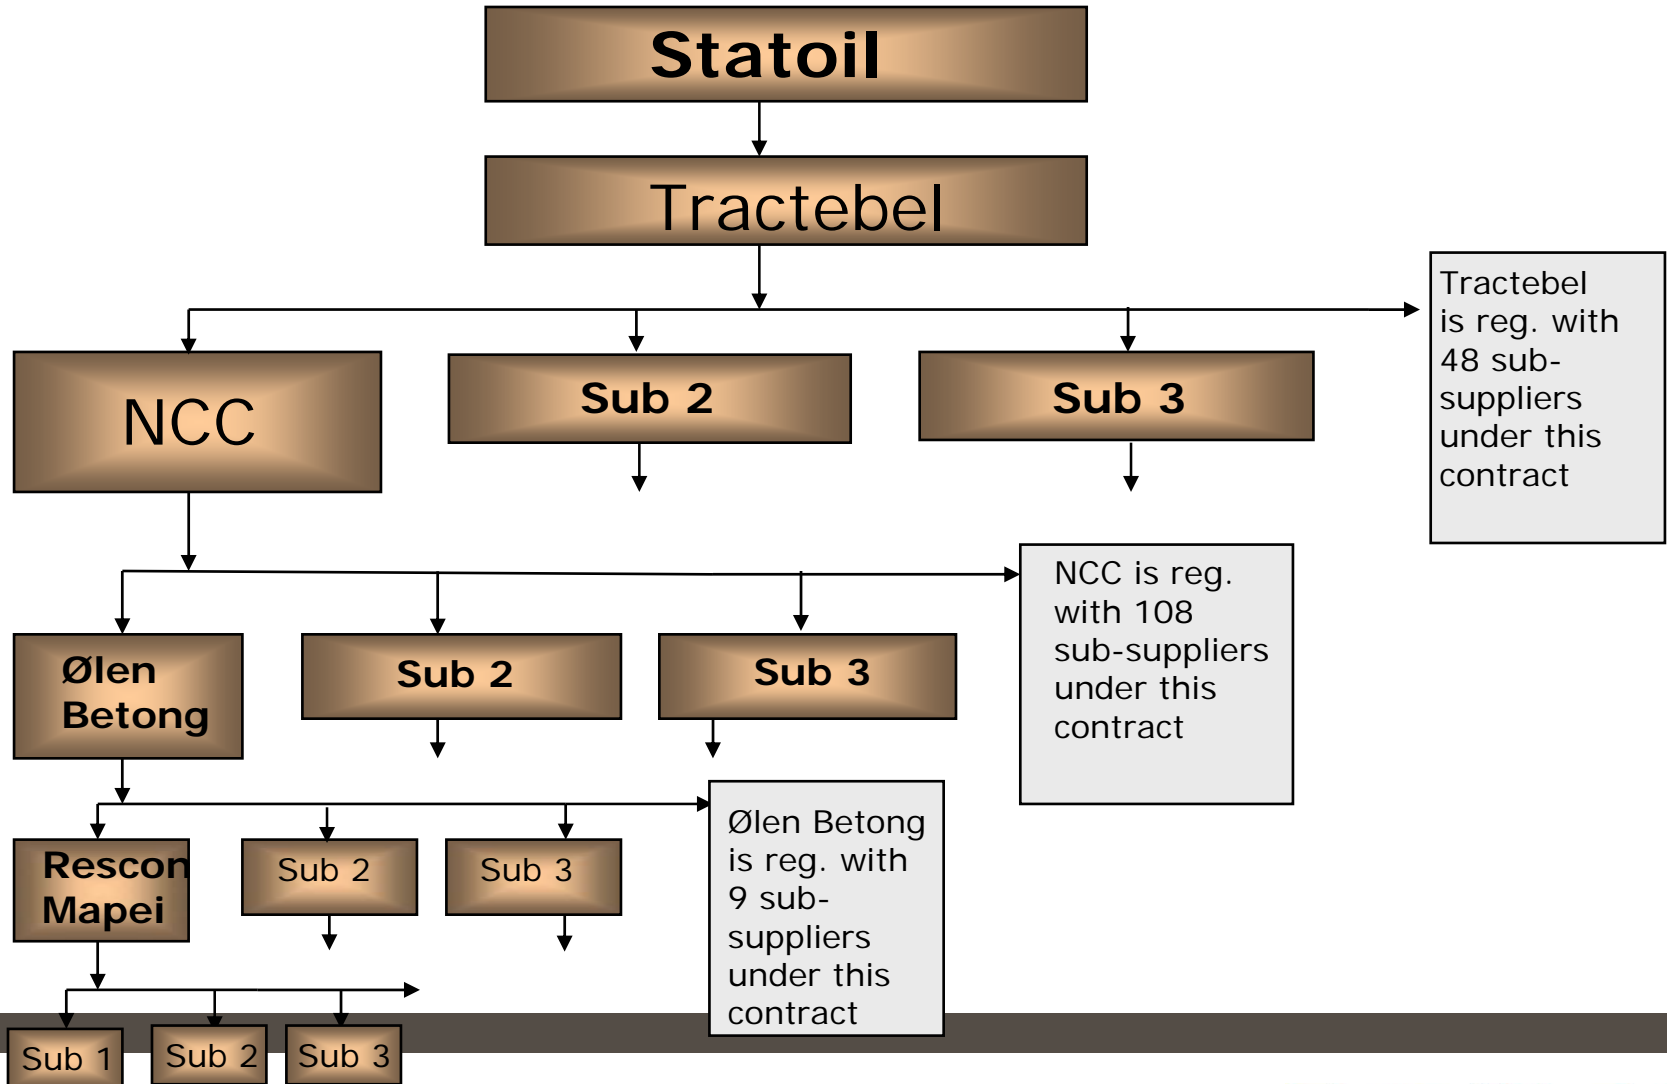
Statoil

Tractebel

Tractebel is reg. with 48 sub-suppliers under this contract

NCC

Sub 2

Sub 3

NCC is reg. with 108 sub-suppliers under this contract

Ølen Betong

Sub 2

Sub 3

Ølen Betong is reg. with 9 sub-suppliers under this contract

Rescon Mapei

Sub 2

Sub 3

Sub 1

Sub 2

Sub 3